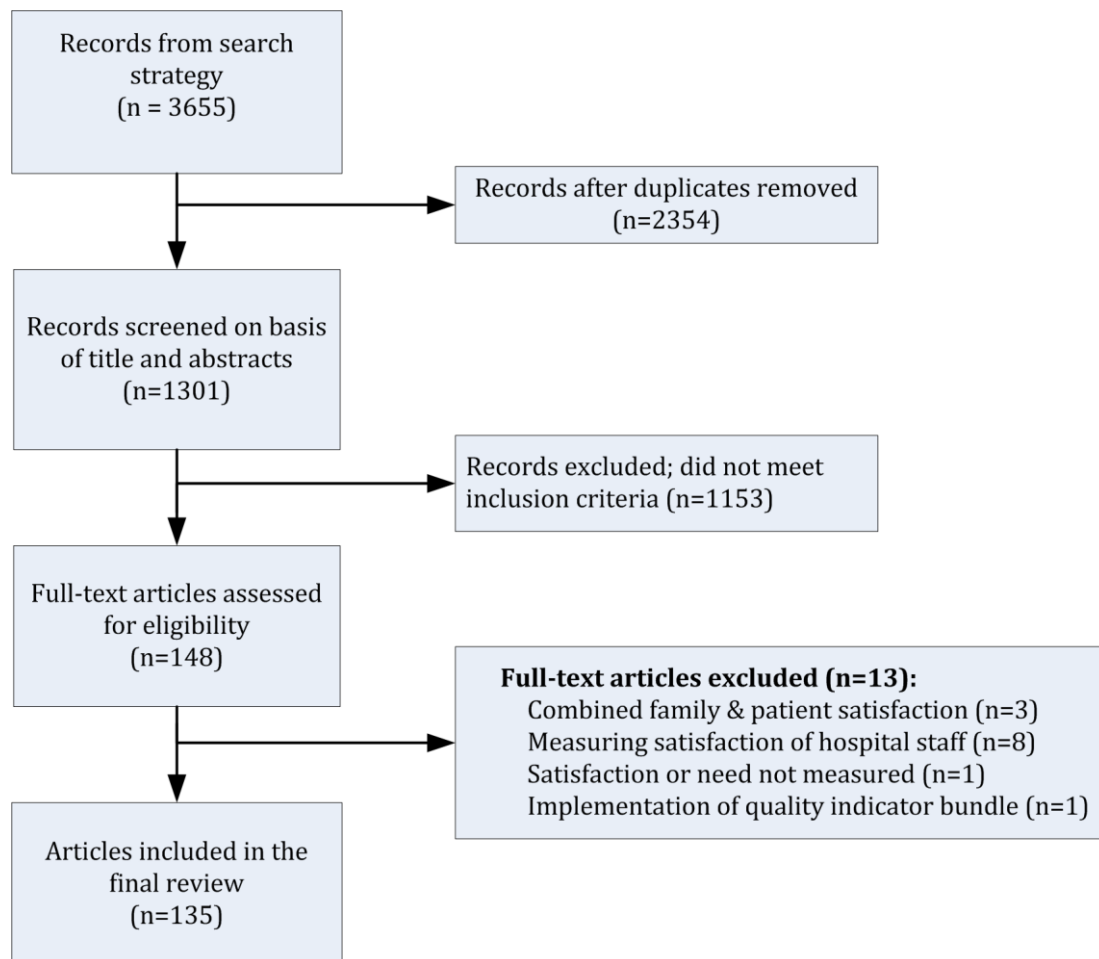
Records from search strategy
(n = 3655)

Records after duplicates removed
(n=2354)

Records screened on basis of title and abstracts
(n=1301)

Records excluded; did not meet inclusion criteria (n=1153)

Full-text articles assessed for eligibility
(n=148)

**Full-text articles excluded (n=13):**
Combined family & patient satisfaction (n=3)
Measuring satisfaction of hospital staff (n=8)
Satisfaction or need not measured (n=1)
Implementation of quality indicator bundle (n=1)

Articles included in the final review
(n=135)